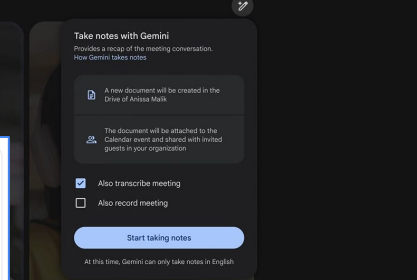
Take notes with Gemini

Provides a recap of the meeting conversation.
How Gemini takes notes

A new document will be created in the Drive of Anissa Malik

The document will be attached to the Calendar event and shared with invited guests in your organization

Also transcribe meeting

Also record meeting

Start taking notes

At this time, Gemini can only take notes in English